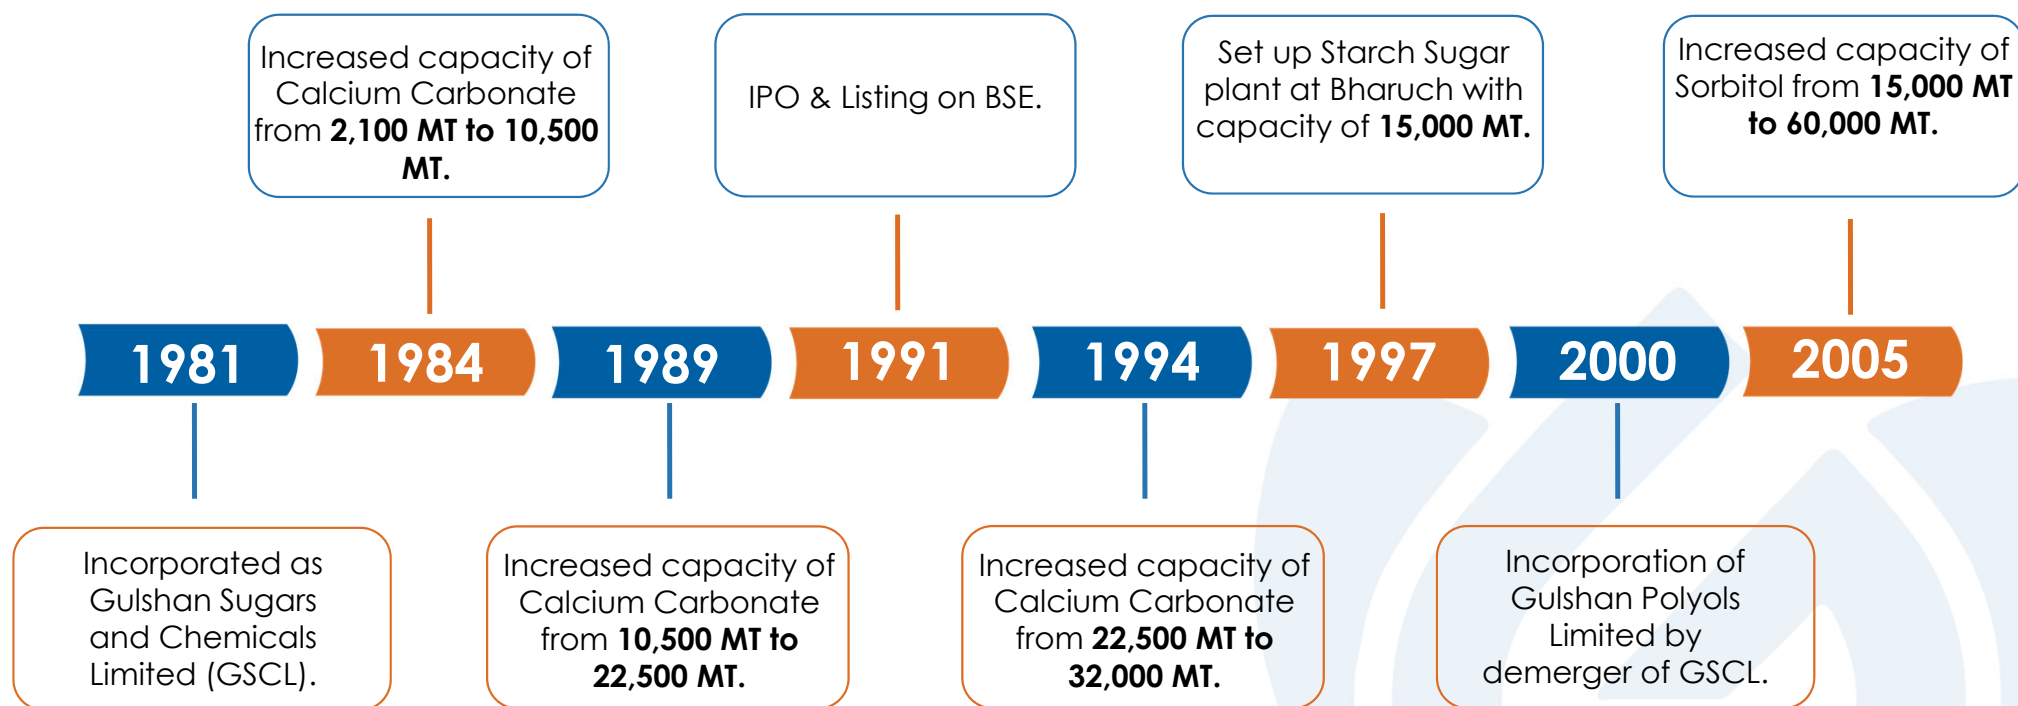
Increased capacity of Calcium Carbonate from **2,100 MT to 10,500 MT.**

IPO & Listing on BSE.

Set up Starch Sugar plant at Bharuch with capacity of **15,000 MT.**

Increased capacity of Sorbitol from **15,000 MT to 60,000 MT.**

1981

1984

1989

1991

1994

1997

2000

2005

Incorporated as Gulshan Sugars and Chemicals Limited (GSCL).

Increased capacity of Calcium Carbonate from **10,500 MT to 22,500 MT.**

Increased capacity of Calcium Carbonate from **22,500 MT to 32,000 MT.**

Incorporation of Gulshan Polyols Limited by demerger of GSCL.